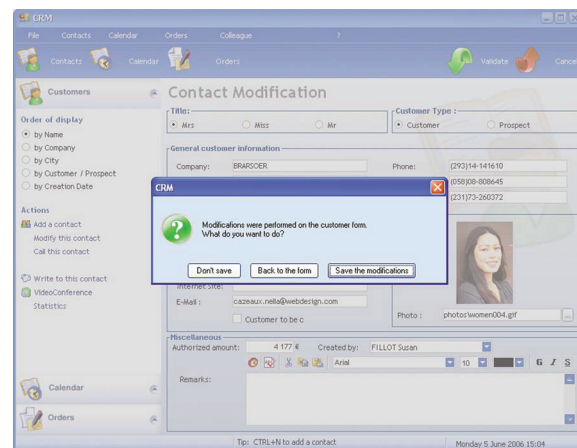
CRM

File Contacts Calendar Orders Colleague ?

Contacts Calendar Orders Validate Cance

Customers

Order of display
by Name
by Company
by City
by Customer / Prospect
by Creation Date

Actions
Add a contact
Modify this contact
Call this contact

Write to this contact
VideoConference
Statistics

Calendar

Orders

Contact Modification

Title:
Mrs Miss Mr

Customer Type :
Customer Prospect

General customer information
Company: BRASSOER
Phone: (293)14-141610
(058)08-808645
(231)73-260372

CRM
Modifications were performed on the customer form.
What do you want to do?
Don't save Back to the form Save the modifications

Internet site:
E-Mail : cazeaux.nella@webdesign.com
Customer to be c
Photo : photos\women004.gif

Miscellaneous
Authorized amount: 4 177 € Created by: FILLOT Susan
Arial 10 G I S
Remarks:

Tip: CTRL+N to add a contact
Monday 5 June 2006 15:04